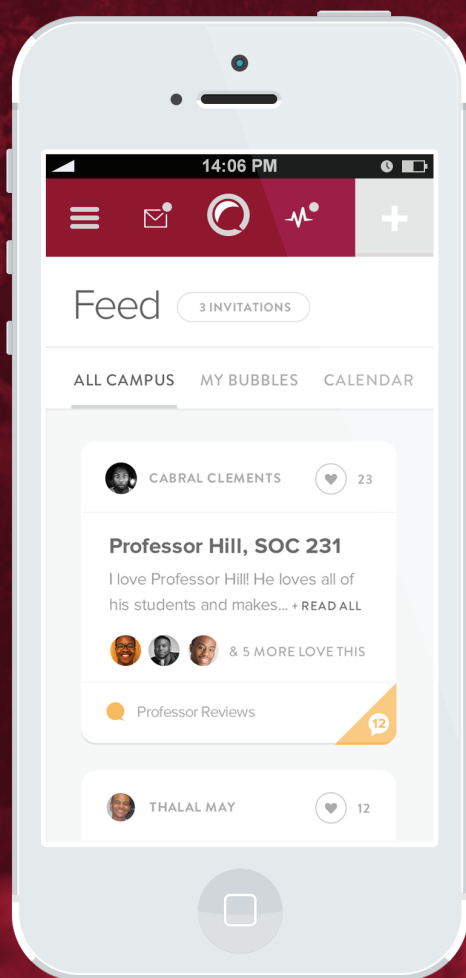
14:06 PM

Feed 3 INVITATIONS

ALL CAMPUS MY BUBBLES CALENDAR

CABRAL CLEMENTS 23

Professor Hill, SOC 231

I love Professor Hill! He loves all of his students and makes... + READ ALL

& 5 MORE LOVE THIS

Professor Reviews

12

THALAL MAY 12